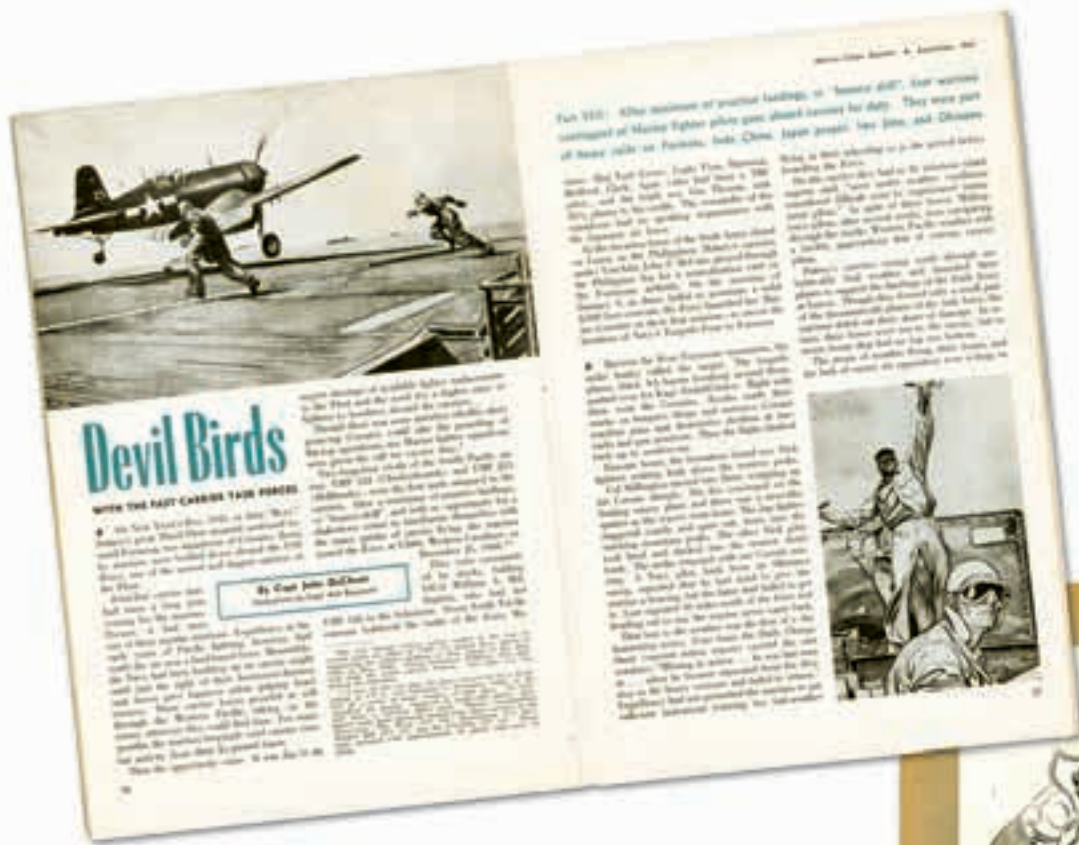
Devil Birds

WITH THE FAST CARRIER TASK FORCES

By Capt John DeChant

Marine Corps Gazette • September 1947

Part XIII: After weeks of practice landings, or "bounce drill," four squadrons of Marine fighter pilots were aboard carriers for duty. They were part of heavy raids on Formosa, Indo China, Japan proper, Iwo Jima, and Okinawa

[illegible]